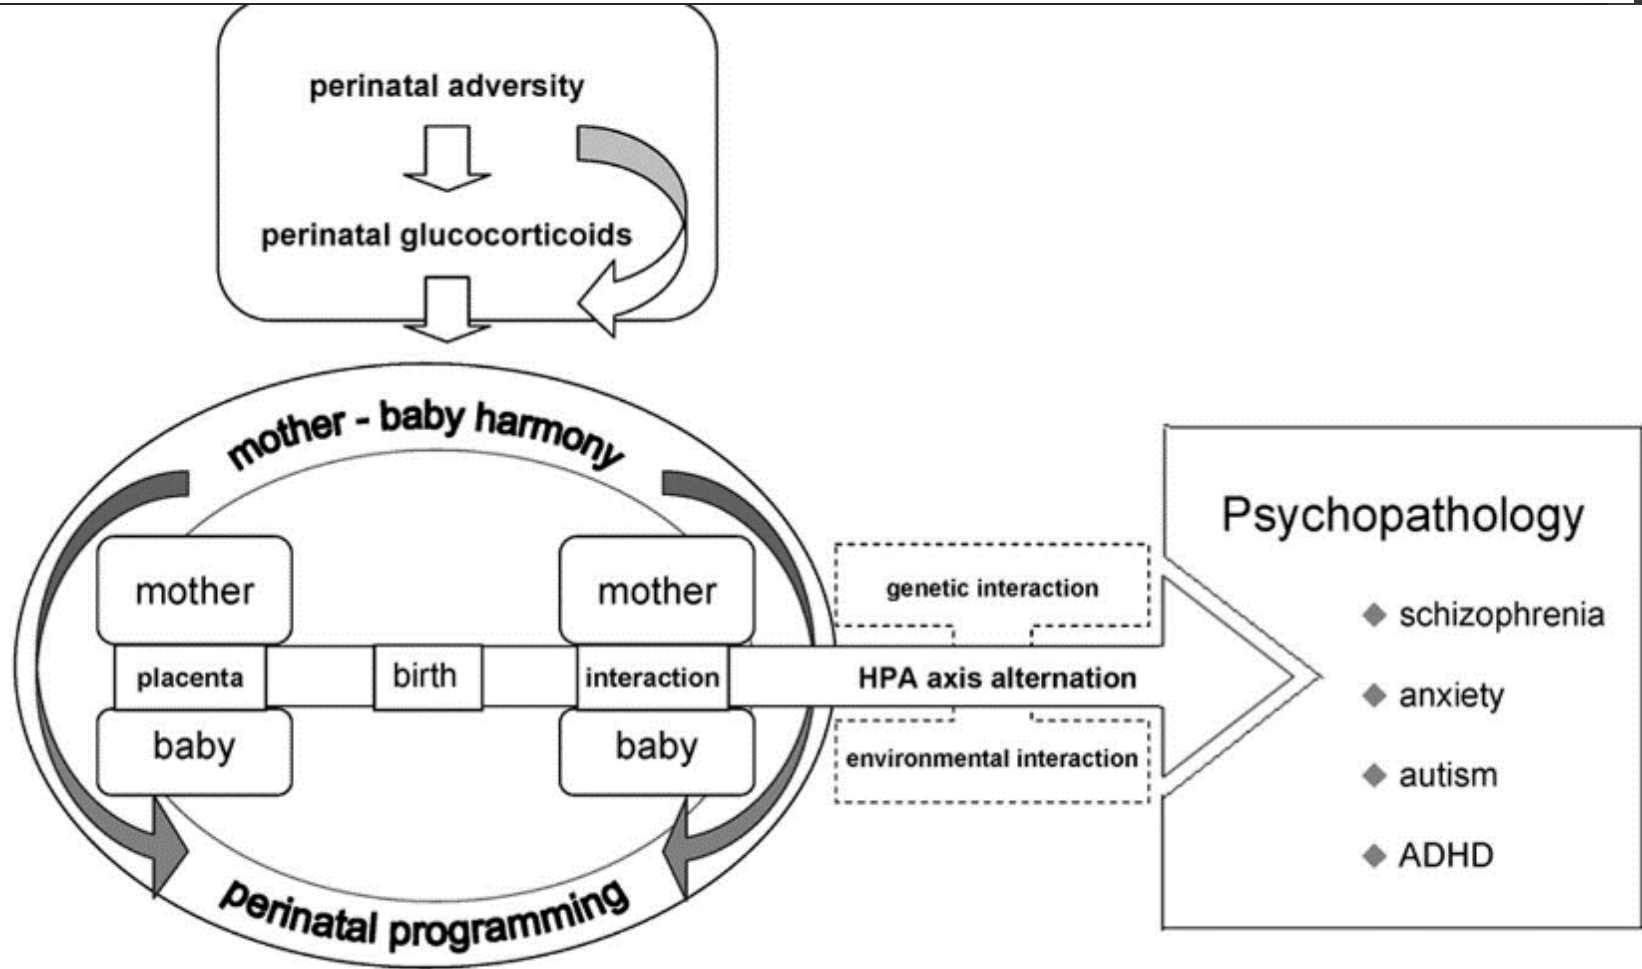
perinatal adversity

perinatal glucocorticoids

mother - baby harmony

mother

placenta

baby

birth

mother

interaction

baby

perinatal programming

genetic interaction

HPA axis alternation

environmental interaction

Psychopathology

schizophrenia

anxiety

autism

ADHD